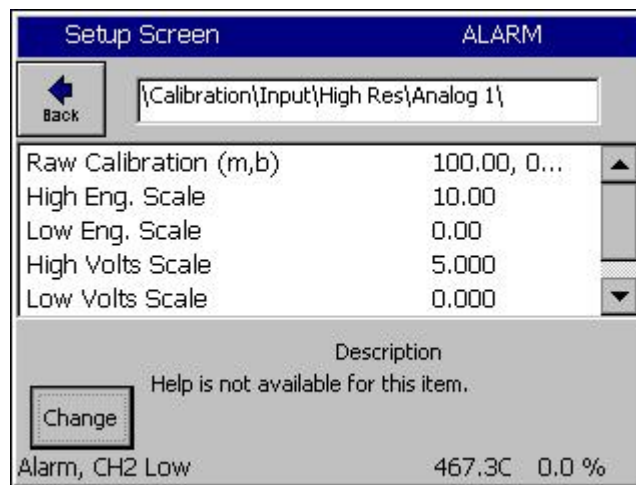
Setup Screen ALARM

Back

\Calibration\Input\High Res\Analog 1\

| | |
|---|---|
| Raw Calibration (m,b) | 100.00, 0... |
| High Eng. Scale | 10.00 |
| Low Eng. Scale | 0.00 |
| High Volts Scale | 5.000 |
| Low Volts Scale | 0.000 |

Description
Help is not available for this item.

Change

Alarm, CH2 Low 467.3C 0.0 %